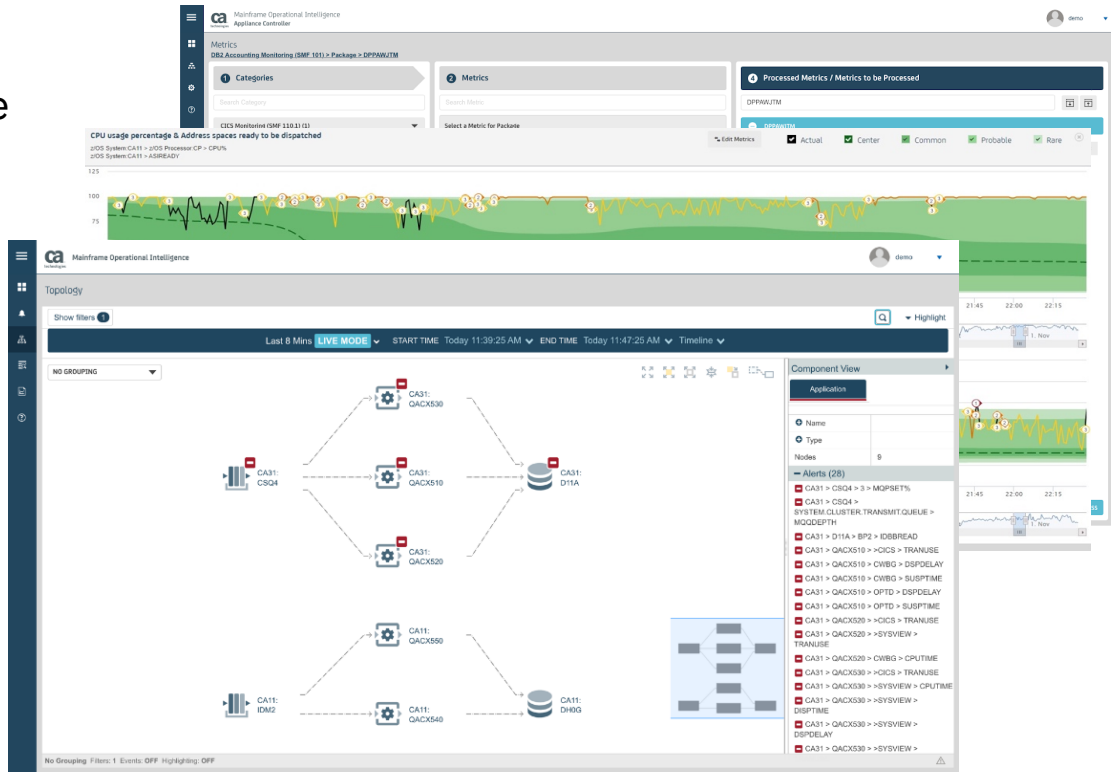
ca Mainframe Operational Intelligence
Appliance Controller

demo

Metrics
DB2 Accounting Monitoring (SMF 101) > Package > DPPAWJTM

1 Categories
Search Category
CICS Monitoring (SMF 110.1) (1)

2 Metrics
Search Metric
Select a Metric for Package

4 Processed Metrics / Metrics to be Processed
DPPAWJTM

CPU usage percentage & Address spaces ready to be dispatched
z/OS System:CA11 > z/OS Processor:CP > CPU%
z/OS System:CA11 > ASIREADY

Edit Metrics
Actual Center Common Probable Rare

125
100
75

ca Mainframe Operational Intelligence

demo

Topology

Show filters 1

Highlight

Last 8 Mins LIVE MODE START TIME Today 11:39:25 AM END TIME Today 11:47:25 AM Timeline

NO GROUPING

CA31: QACX530
CA31: CSQ4
CA31: QACX510
CA31: D11A
CA31: QACX520
CA11: QACX550
CA11: IDM2
CA11: QACX540
CA11: DH0G

Component View
Application
Name
Type
Nodes 9
Alerts (28)
CA31 > CSQ4 > 3 > MQPSET%
CA31 > CSQ4 > SYSTEM.CLUSTER.TRANSMIT.QUEUE > MQQDEPTH
CA31 > D11A > BP2 > IDBBREAD
CA31 > QACX510 > >CICS > TRANUSE
CA31 > QACX510 > CWBG > DSPDELAY
CA31 > QACX510 > CWBG > SUSPTIME
CA31 > QACX510 > OPTD > DSPDELAY
CA31 > QACX510 > OPTD > SUSPTIME
CA31 > QACX520 > >CICS > TRANUSE
CA31 > QACX520 > >SYSVIEW > TRANUSE
CA31 > QACX520 > CWBG > CPUTIME
CA31 > QACX530 > >CICS > TRANUSE
CA31 > QACX530 > >SYSVIEW > CPUTIME
CA31 > QACX530 > >SYSVIEW > DISPTIME
CA31 > QACX530 > >SYSVIEW > DSPDELAY
CA31 > QACX530 > >SYSVIEW >

21:45 22:00 22:15
1. Nov
21:45 22:00 22:15

No Grouping Filters: 1 Events: OFF Highlighting: OFF